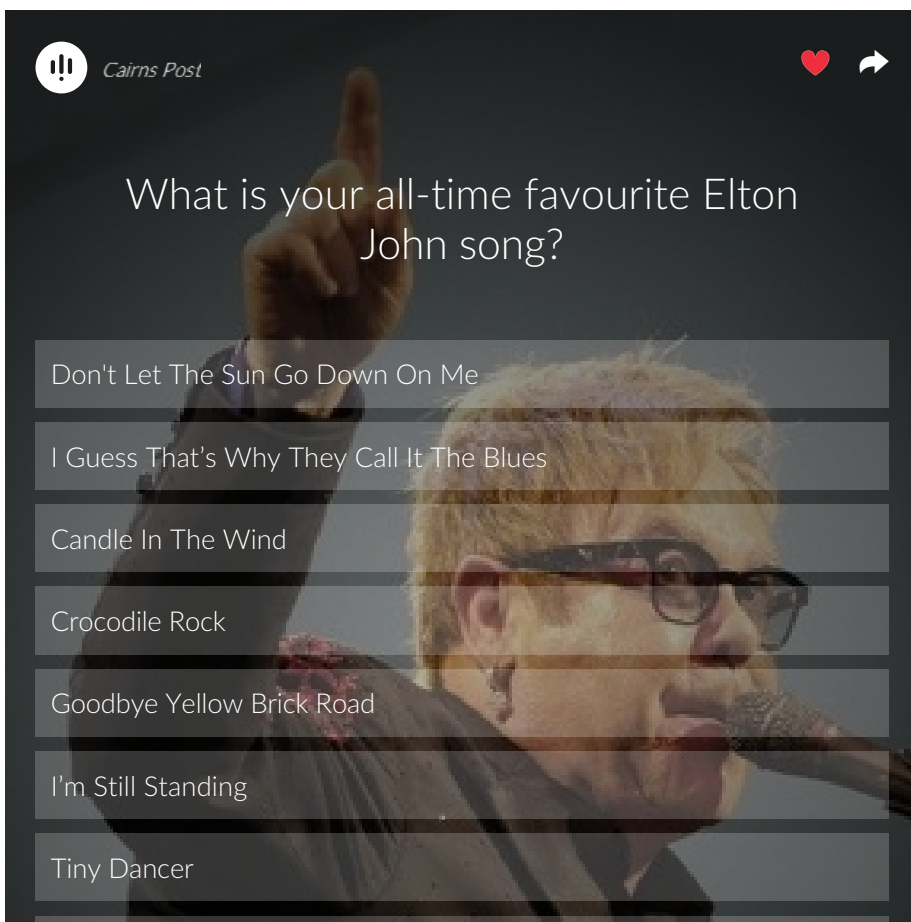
Cairns Post

What is your all-time favourite Elton John song?

Don't Let The Sun Go Down On Me

I Guess That's Why They Call It The Blues

Candle In The Wind

Crocodile Rock

Goodbye Yellow Brick Road

I'm Still Standing

Tiny Dancer